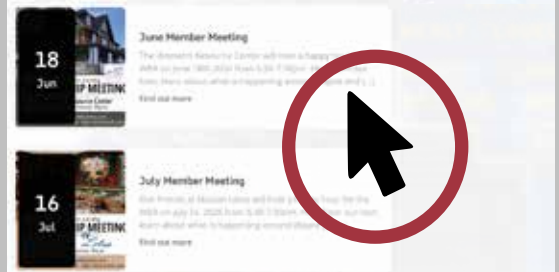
18
Jun

P MEETING
Resource Center

June Member Meeting

The Women's Resource Center will host a happy hour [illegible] on June 18th, 2024 from 5:30-7:00pm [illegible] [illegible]

Find out more

16
Jul

P MEETING

July Member Meeting

Our Friends at Mission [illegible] will host a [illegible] hour for the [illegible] on July 16, 2024 from 5:30-7:00pm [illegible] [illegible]

Find out more